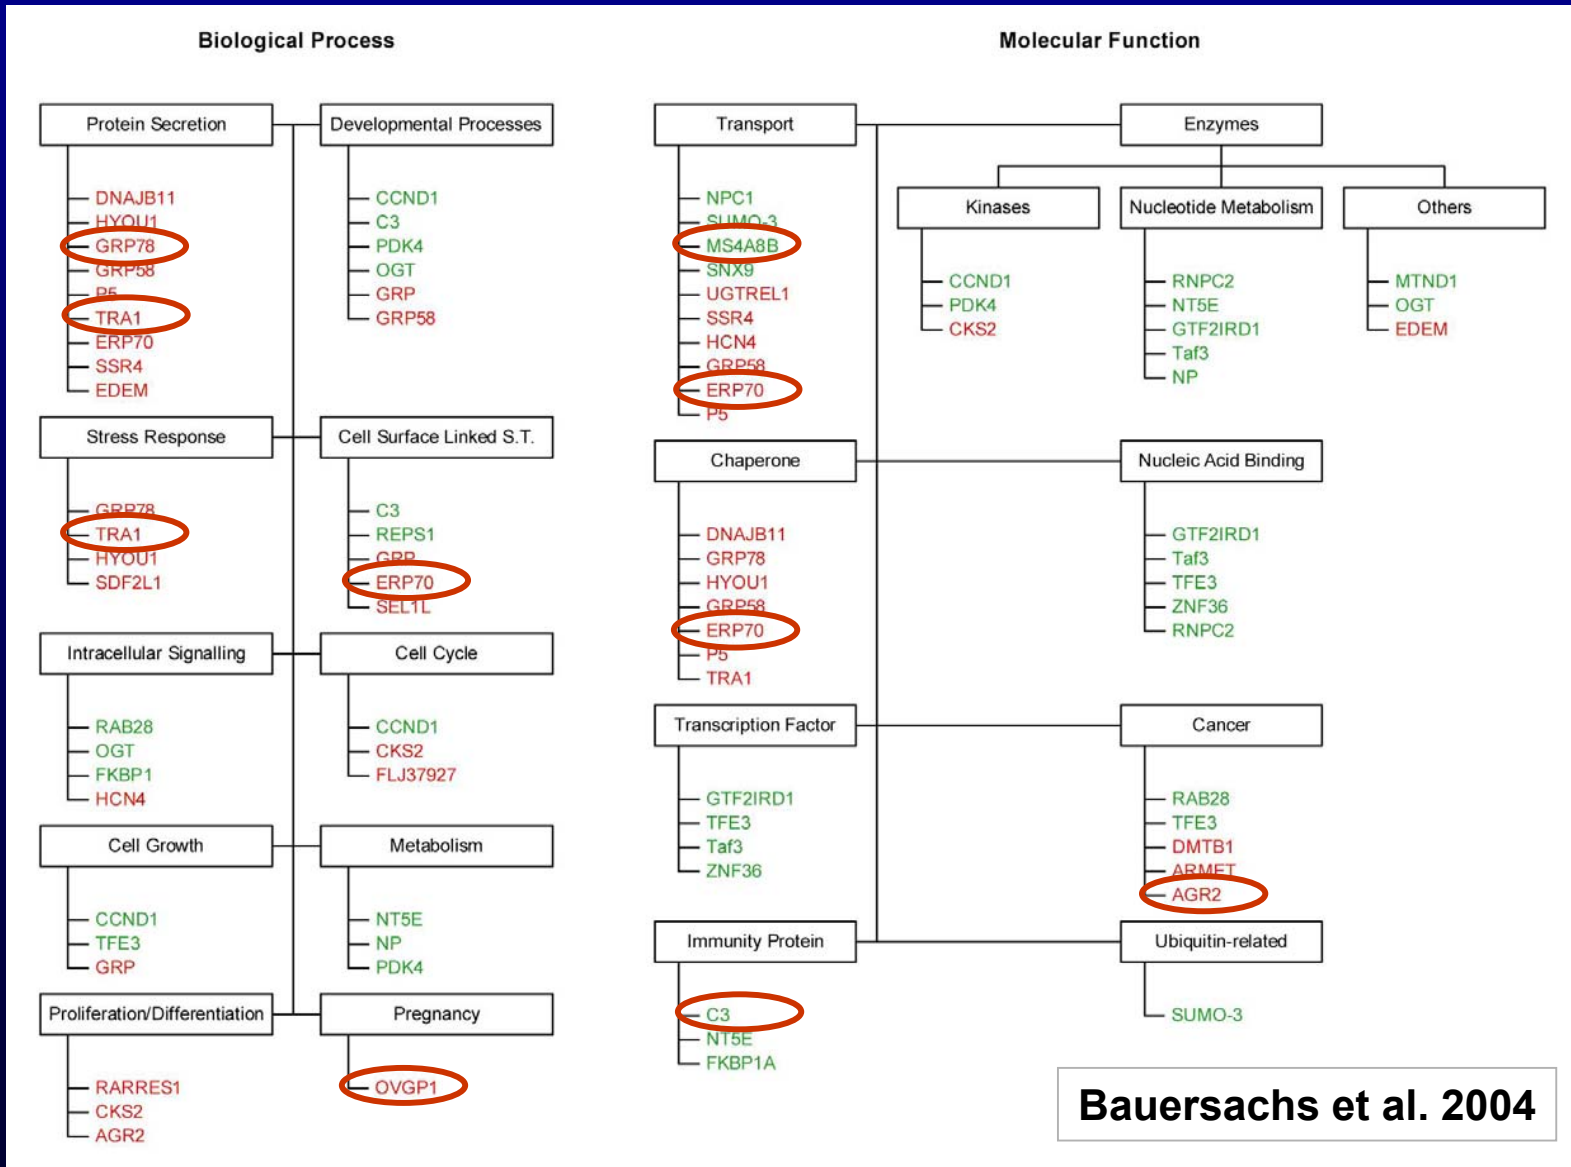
Biological Process

Protein Secretion
DNAJB11
HYOU1
GRP78
GRP58
P5
TRA1
ERP70
SSR4
EDEM

Developmental Processes
CCND1
C3
PDK4
OGT
GRP
GRP58

Stress Response
GRP78
TRA1
HYOU1
SDF2L1

Cell Surface Linked S.T.
C3
REPS1
GRP
ERP70
SEL1L

Intracellular Signalling
RAB28
OGT
FKBP1
HCN4

Cell Cycle
CCND1
CKS2
FLJ37927

Cell Growth
CCND1
TFE3
GRP

Metabolism
NT5E
NP
PDK4

Proliferation/Differentiation
RARRES1
CKS2
AGR2

Pregnancy
OVGP1

Molecular Function

Transport
NPC1
SUMO-3
MS4A8B
SNX9
UGTREL1
SSR4
HCN4
GRP58
ERP70
P5

Enzymes

Kinases
CCND1
PDK4
CKS2

Nucleotide Metabolism
RNPC2
NT5E
GTF2IRD1
Taf3
NP

Others
MTND1
OGT
EDEM

Chaperone
DNAJB11
GRP78
HYOU1
GRP58
ERP70
P5
TRA1

Nucleic Acid Binding
GTF2IRD1
Taf3
TFE3
ZNF36
RNPC2

Transcription Factor
GTF2IRD1
TFE3
Taf3
ZNF36

Cancer
RAB28
TFE3
DMTB1
ARMET
AGR2

Immunity Protein
C3
NT5E
FKBP1A

Ubiquitin-related
SUMO-3

Bauersachs et al. 2004